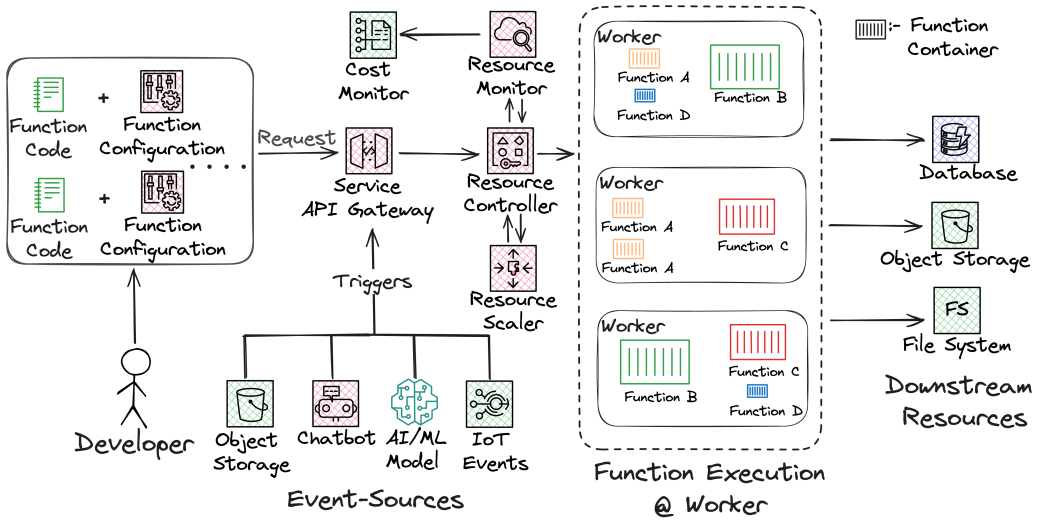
:- Function Container

Function Code + Function Configuration

Function Code + Function Configuration

. . . .

Developer

Request

Cost Monitor

Resource Monitor

Service API Gateway

Resource Controller

Resource Scaler

Triggers

Object Storage

Chatbot

AI/ML Model

IoT Events

Event-Sources

Worker
Function A
Function D
Function B

Worker
Function A
Function A
Function C

Worker
Function B
Function C
Function D

Function Execution @ Worker

Database

Object Storage

FS
File System

Downstream Resources